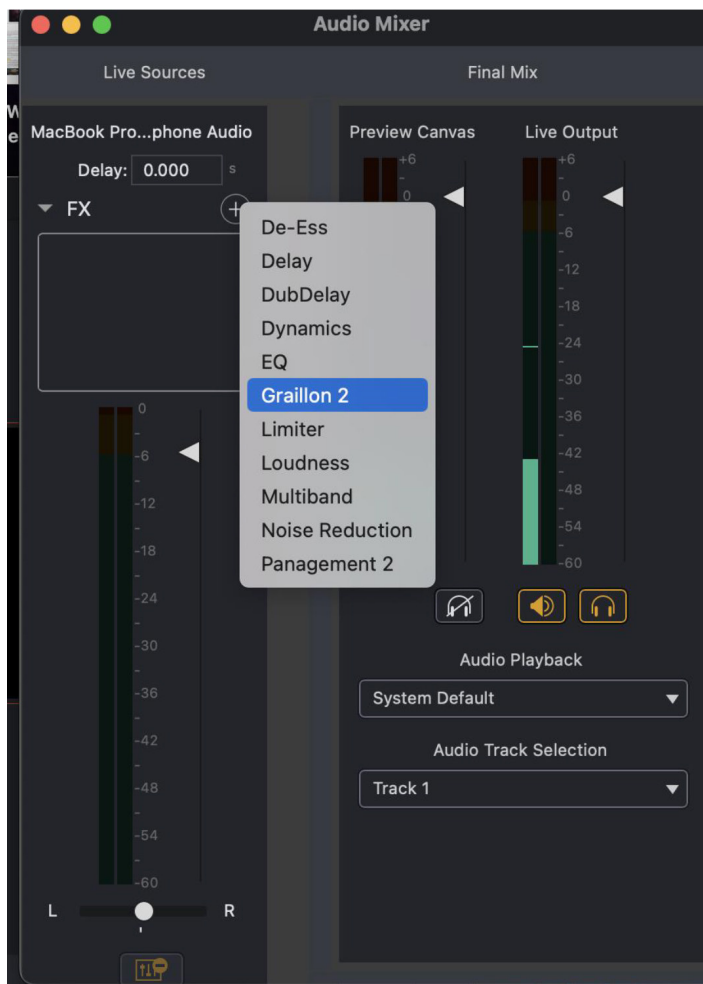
Audio Mixer

Live Sources

Final Mix

MacBook Pro...phone Audio

Delay: 0.000 s

FX

De-Ess
Delay
DubDelay
Dynamics
EQ
Graillon 2
Limiter
Loudness
Multiband
Noise Reduction
Panagement 2

0
-6
-12
-18
-24
-30
-36
-42
-48
-54
-60

L R

Preview Canvas

+6
0

Live Output

+6
0
-6
-12
-18
-24
-30
-36
-42
-48
-54
-60

Audio Playback

System Default

Audio Track Selection

Track 1